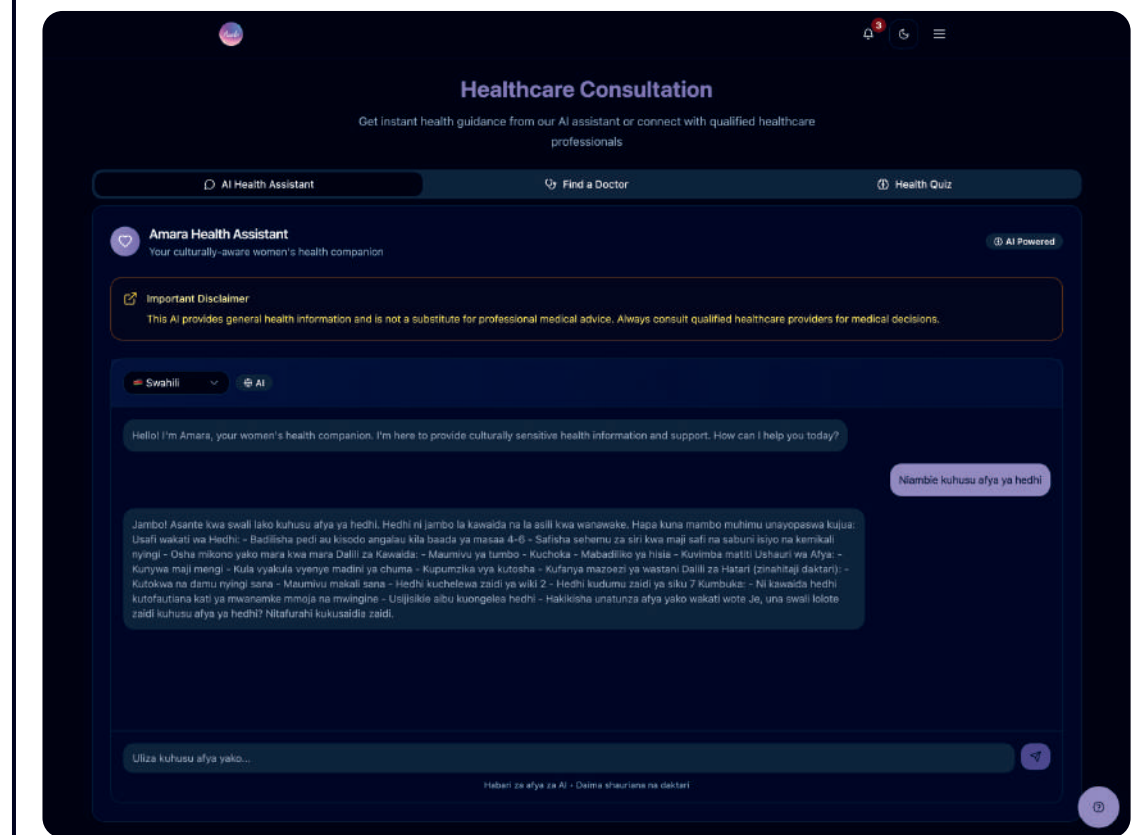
3

Healthcare Consultation

Get instant health guidance from our AI assistant or connect with qualified healthcare professionals

AI Health Assistant | Find a Doctor | Health Quiz

Amara Health Assistant
Your culturally-aware women's health companion

AI Powered

Important Disclaimer
This AI provides general health information and is not a substitute for professional medical advice. Always consult qualified healthcare providers for medical decisions.

Swahili | AI

Hello! I'm Amara, your women's health companion. I'm here to provide culturally sensitive health information and support. How can I help you today?

Niambie kuhusu afya ya hedhi

Jambo! Asante kwa swali lako kuhusu afya ya hedhi. Hedhi ni jambo la kawaida na la asili kwa wanawake. Hapa kuna mambo muhimu unayopaswa kujua: Usafi wakati wa Hedhi: - Badilisha pedi au kisodo angalau kila baada ya masaa 4-6 - Safisha sehemu za siri kwa maji safi na sabuni isiyo na kemikali nyingi - Osha mikono yako mara kwa mara Dalili za Kawaida: - Maumivu ya tumbo - Kuchoka - Mabadiliko ya hisia - Kuvimba matiti Ushauri wa Afya: - Kunywa maji mengi - Kula vyakula vyenye madini ya chuma - Kupumzika vya kutosha - Kufanya mazoezi ya wastani Dalili za Hatari (zinahitaji daktari): - Kutokwa na damu nyingi sana - Maumivu makali sana - Hedhi kuchelewa zaidi ya wiki 2 - Hedhi kudumu zaidi ya siku 7 Kumbuka: - Ni kawaida hedhi kutofautiana kati ya mwanamke mmoja na mwingine - Usijisikie aibu kuongelea hedhi - Hakikisha unatunza afya yako wakati wote Je, una swali lolote zaidi kuhusu afya ya hedhi? Nitafurahi kukusaidia zaidi.

Uliza kuhusu afya yako...

Habari za afya za AI - Daima shauriana na daktari